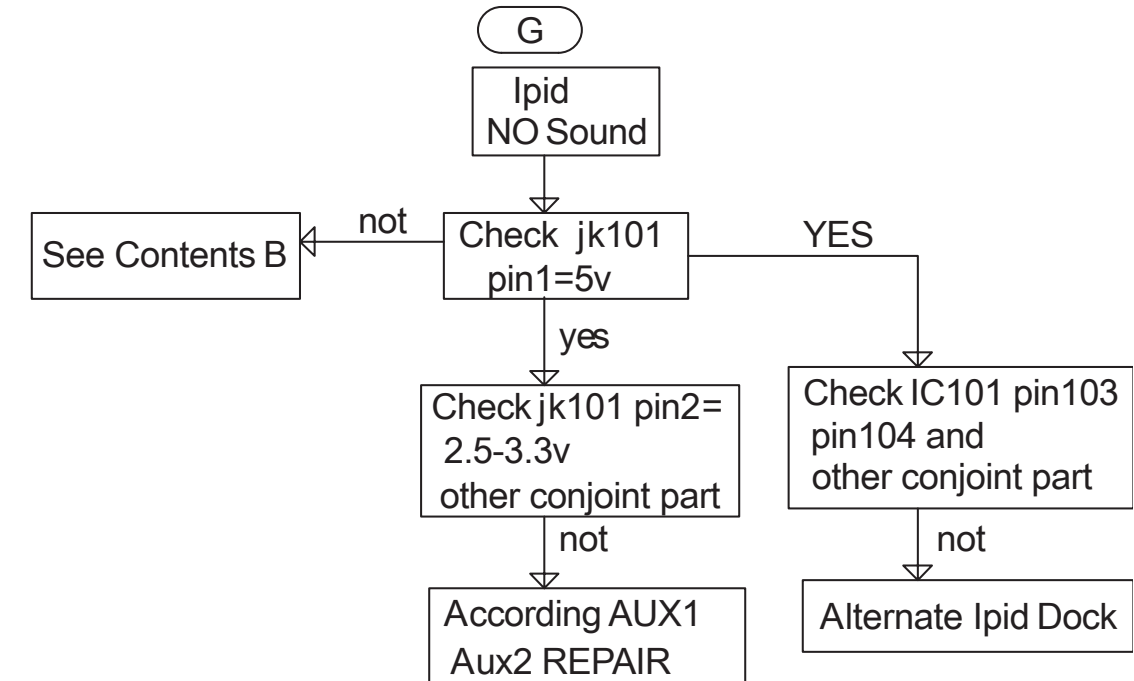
G

Ipid
NO Sound

not

See Contents B

Check jk101
pin1=5v

YES

yes

Check jk101 pin2=
2.5-3.3v
other conjoint part

Check IC101 pin103
pin104 and
other conjoint part

not

According AUX1
Aux2 REPAIR

not

Alternate Ipid Dock